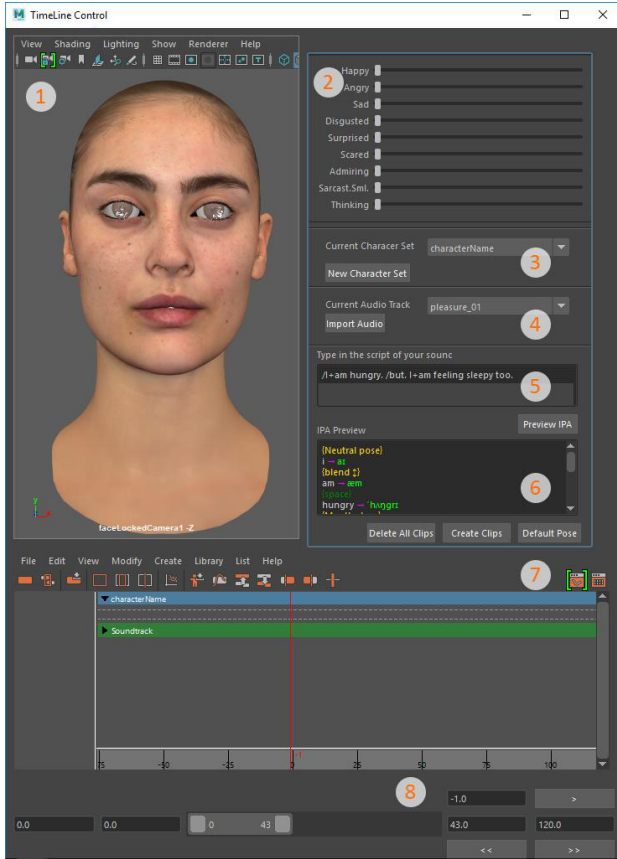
TimeLine Control

View Shading Lighting Show Renderer Help

1

2

Happy
Angry
Sad
Disgusted
Surprised
Scared
Admiring
Sarcast.Sml.
Thinking

Current Characer Set
characterName
New Character Set

3

Current Audio Track
pleasure_01
Import Audio

4

Type in the script of your sounc
/I+am hungry. /but. I+am feeling sleepy too.

5

IPA Preview
Preview IPA

{Neutral pose}
I → aɪ
{blend ‡}
am → æm
{space}
hungry → ˈhʌŋgrɪ

6

faceLockedCamera1 -Z

Delete All Clips
Create Clips
Default Pose

File Edit View Modify Create Library List Help

7

characterName

Soundtrack

-75 -50 -25 0 25 50 75 100

8

-1.0
>

0.0
0.0
0
43
43.0
120.0

<<
>>